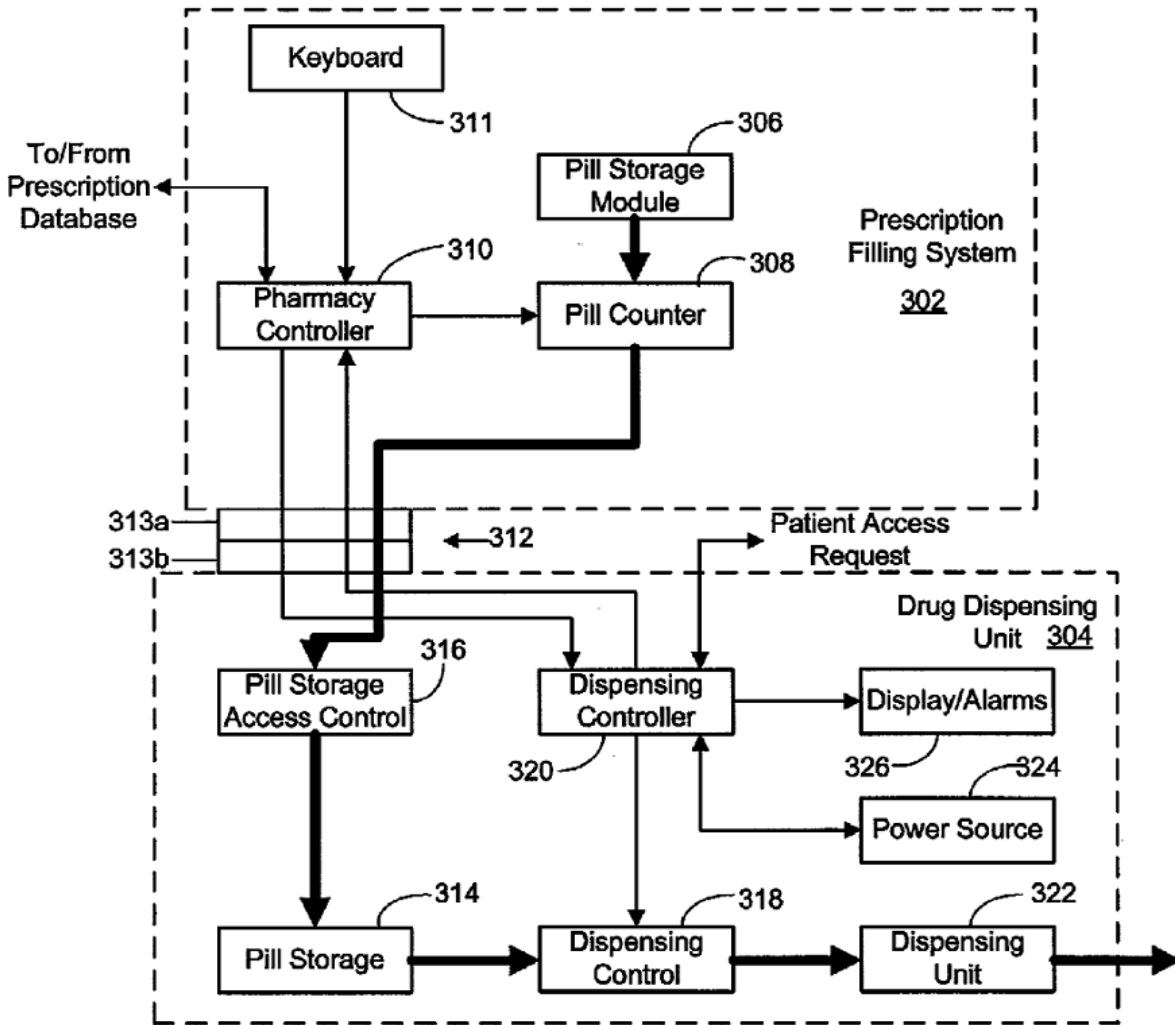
Keyboard
311
To/From Prescription Database
306
Pill Storage Module
Prescription Filling System
302
310
308
Pharmacy Controller
Pill Counter
313a
313b
312
Patient Access Request
Drug Dispensing Unit 304
316
Pill Storage Access Control
Dispensing Controller
Display/Alarms
320
326
324
Power Source
314
318
322
Pill Storage
Dispensing Control
Dispensing Unit